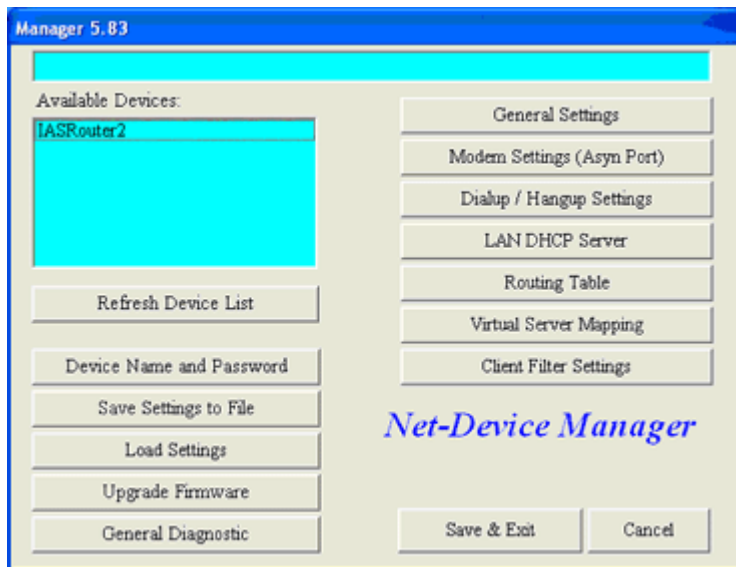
Manager 5.83

Available Devices:

IASRouter2

Refresh Device List

Device Name and Password

Save Settings to File

Load Settings

Upgrade Firmware

General Diagnostic

General Settings

Modem Settings (Asyn Port)

Dialup / Hangup Settings

LAN DHCP Server

Routing Table

Virtual Server Mapping

Client Filter Settings

Net-Device Manager

Save & Exit

Cancel